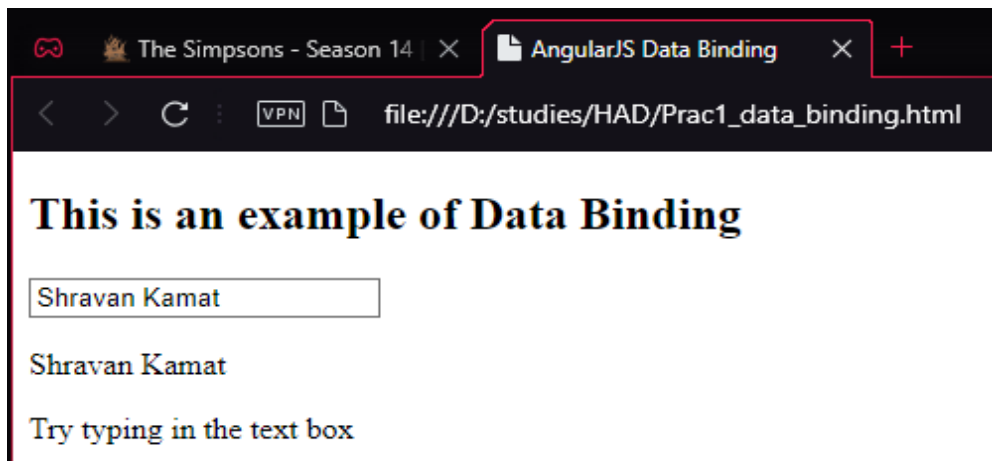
The Simpsons - Season 14 | ✕
AngularJS Data Binding ✕
+

VPN file:///D:/studies/HAD/Prac1_data_binding.html

This is an example of Data Binding

Shravan Kamat

Shravan Kamat

Try typing in the text box